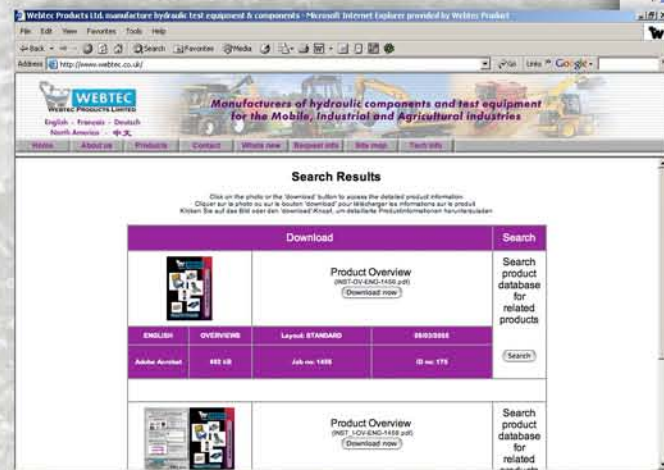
Webtec Products Ltd. manufacture hydraulic test equipment & components - Microsoft Internet Explorer provided by Webtec Product

File Edit View Favorites Tools Help

Back Search Favorites Media

Address http://www.webtec.co.uk/ Go Links Google

WEBTEC
WEBTEC PRODUCTS LIMITED
English - Français - Deutsch
North America - 中文

Manufacturers of hydraulic components and test equipment for the Mobile, Industrial and Agricultural industries

Home | About us | Products | Contact | Whats new | Request info | Site map | Tech info

Search Results

Click on the photo or the 'download' button to access the detailed product information
Cliquer sur la photo ou sur le bouton 'download' pour télécharger les informations sur le produit
Klicken Sie auf das Bild oder den 'download' Knopf, um detaillierte Produktinformationen herunterzuladen

| Download | | | | Search |
|---|---|---|---|---|
| | Product Overview (INST-OV-ENG-1456.pdf) Download now | | | Search product database for related products |
| ENGLISH | OVERVIEWS | Layout: STANDARD | 09/03/2005 | |
| Adobe Acrobat | 492 kB | Job no: 1456 | ID no: 175 | Search |
| | Product Overview (INST_1-OV-ENG-1456.pdf) Download now | | | Search product database for related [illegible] |